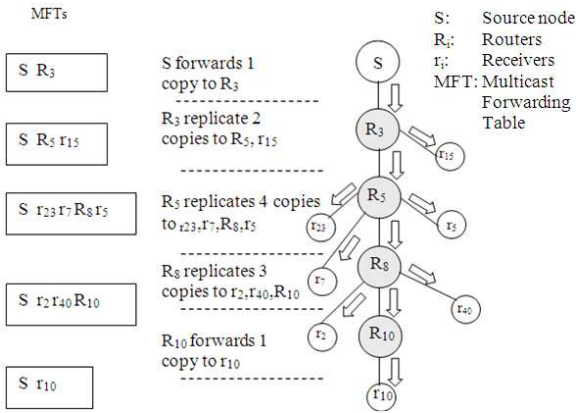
MFTs

S $R_3$

S $R_5$ $r_{15}$

S $r_{23}$ $r_7$ $R_8$ $r_5$

S $r_2$ $r_{40}$ $R_{10}$

S $r_{10}$

S forwards 1 copy to $R_3$

$R_3$ replicate 2 copies to $R_5$, $r_{15}$

$R_5$ replicates 4 copies to $r_{23}$,$r_7$,$R_8$,$r_5$

$R_8$ replicates 3 copies to $r_2$,$r_{40}$,$R_{10}$

$R_{10}$ forwards 1 copy to $r_{10}$

S: Source node
$R_i$: Routers
$r_i$: Receivers
MFT: Multicast Forwarding Table

S
$R_3$
$r_{15}$
$R_5$
$r_{23}$
$r_5$
$r_7$
$R_8$
$r_{40}$
$r_2$
$R_{10}$
$r_{10}$